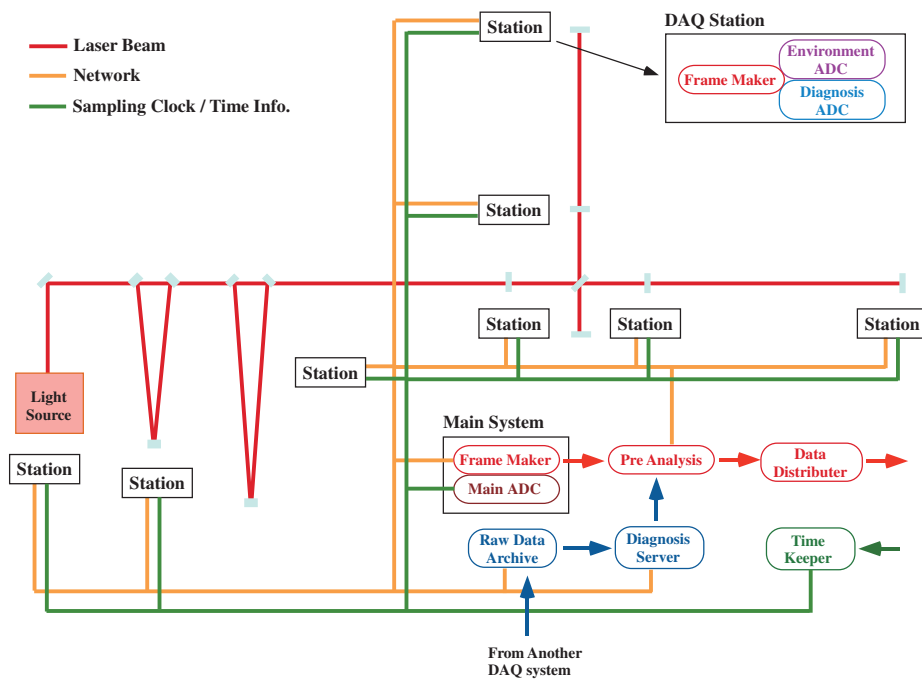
Laser Beam
Network
Sampling Clock / Time Info.

Station

DAQ Station
Frame Maker
Environment ADC
Diagnosis ADC

Station

Station
Station
Station
Station

Light Source

Station
Station

Main System
Frame Maker
Main ADC
Pre Analysis
Data Distributer

Raw Data Archive
Diagnosis Server
Time Keeper

From Another DAQ system